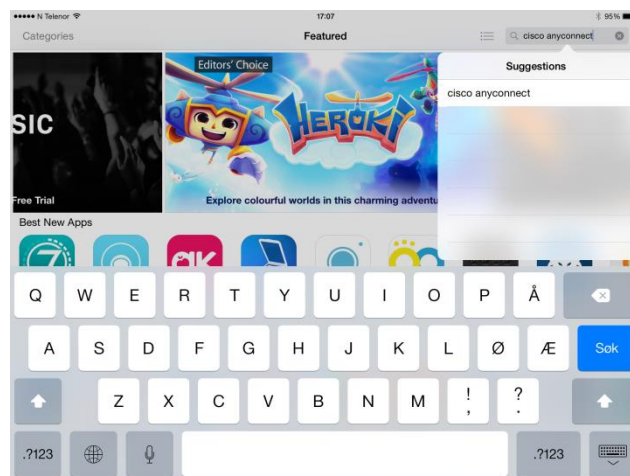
●●●●● N Telenor 17:07 95%

Categories Featured cisco anyconnect

Suggestions

cisco anyconnect

SIC

Free Trial

Editors' Choice

HEROKI

Explore colourful worlds in this charming adventu

Best New Apps

Q W E R T Y U I O P Å

A S D F G H J K L Ø Æ Søk

Z X C V B N M ! , ? .

.?123 .?123